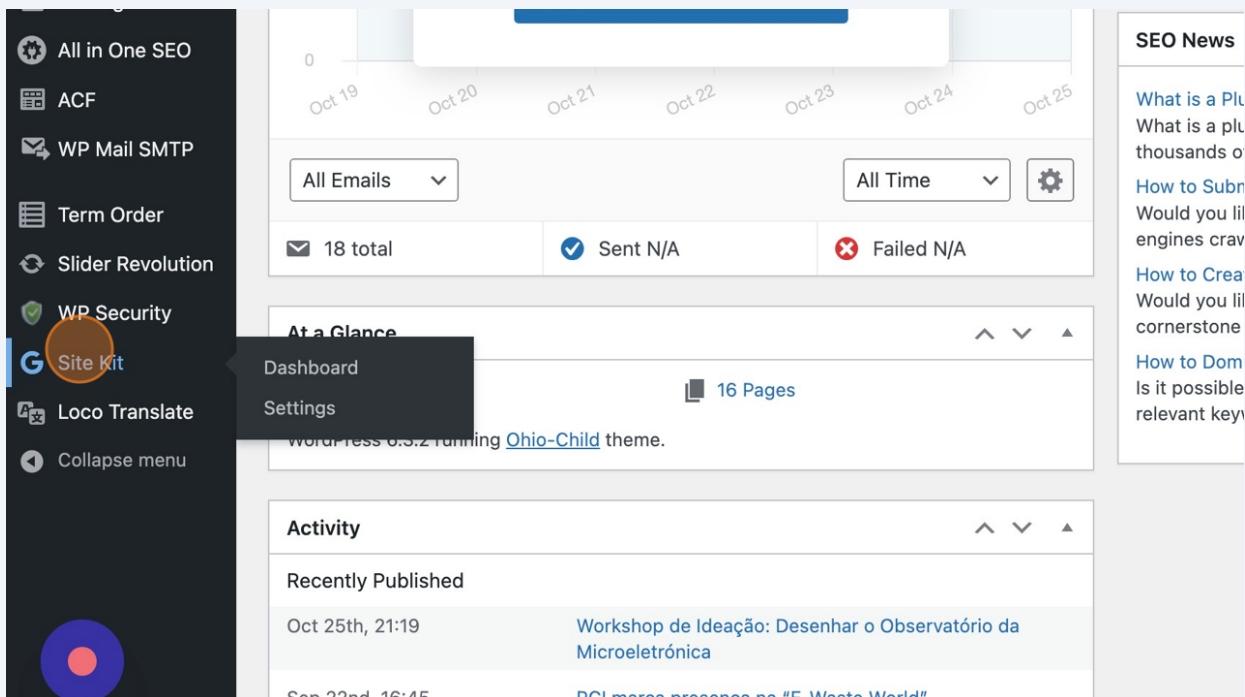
All in One SEO
ACF
WP Mail SMTP
Term Order
Slider Revolution
WP Security
Site Kit
Loco Translate
Collapse menu

Dashboard
Settings

0
Oct 19 Oct 20 Oct 21 Oct 22 Oct 23 Oct 24 Oct 25

All Emails
All Time

18 total
Sent N/A
Failed N/A

At a Glance
16 Pages
WordPress 6.3.2 running Ohio-Child theme.

Activity
Recently Published
Oct 25th, 21:19 Workshop de Ideação: Desenhar o Observatório da Microeletrónica
Sep 22nd, 16:45 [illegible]

SEO News
What is a Plu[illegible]
What is a plu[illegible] thousands o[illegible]
How to Subm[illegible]
Would you li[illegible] engines craw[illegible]
How to Creat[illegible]
Would you li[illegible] cornerstone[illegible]
How to Dom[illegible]
Is it possible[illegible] relevant keyw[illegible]